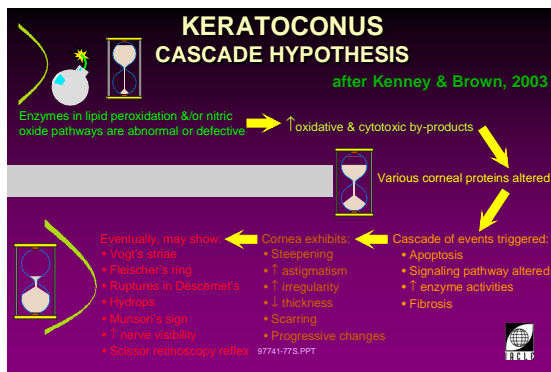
KERATOCONUS
CASCADE HYPOTHESIS

after Kenney & Brown, 2003

Enzymes in lipid peroxidation &/or nitric oxide pathways are abnormal or defective

↑oxidative & cytotoxic by-products

Various corneal proteins altered

Cascade of events triggered:
• Apoptosis
• Signaling pathway altered
• ↑ enzyme activities
• Fibrosis

Cornea exhibits:
• Steepening
• ↑ astigmatism
• ↑ irregularity
• ↓ thickness
• Scarring
• Progressive changes

Eventually, may show:
• Vogt's striae
• Fleischer's ring
• Ruptures in Descemet's
• Hydrops
• Munson's sign
• ↑ nerve visibility
• Scissor retinoscopy reflex

97741-77S.PPT

ACLC